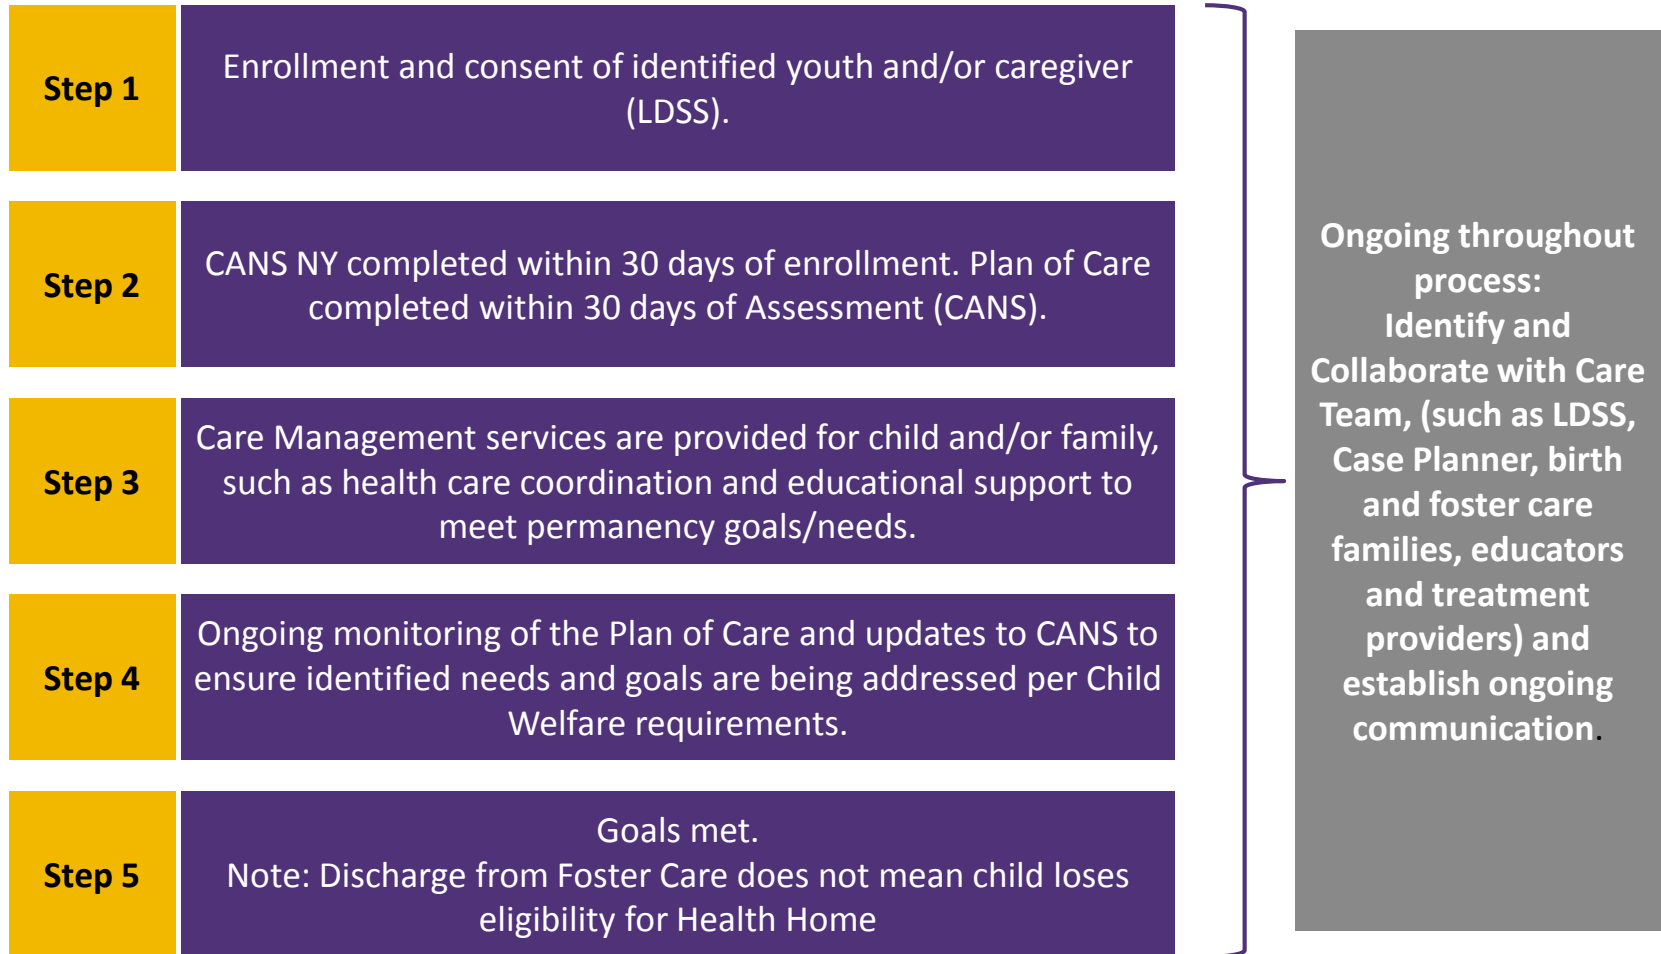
Step 1

Enrollment and consent of identified youth and/or caregiver (LDSS).

Step 2

CANS NY completed within 30 days of enrollment. Plan of Care completed within 30 days of Assessment (CANS).

Step 3

Care Management services are provided for child and/or family, such as health care coordination and educational support to meet permanency goals/needs.

Step 4

Ongoing monitoring of the Plan of Care and updates to CANS to ensure identified needs and goals are being addressed per Child Welfare requirements.

Step 5

Goals met.
Note: Discharge from Foster Care does not mean child loses eligibility for Health Home

Ongoing throughout process:
Identify and Collaborate with Care Team, (such as LDSS, Case Planner, birth and foster care families, educators and treatment providers) and establish ongoing communication.